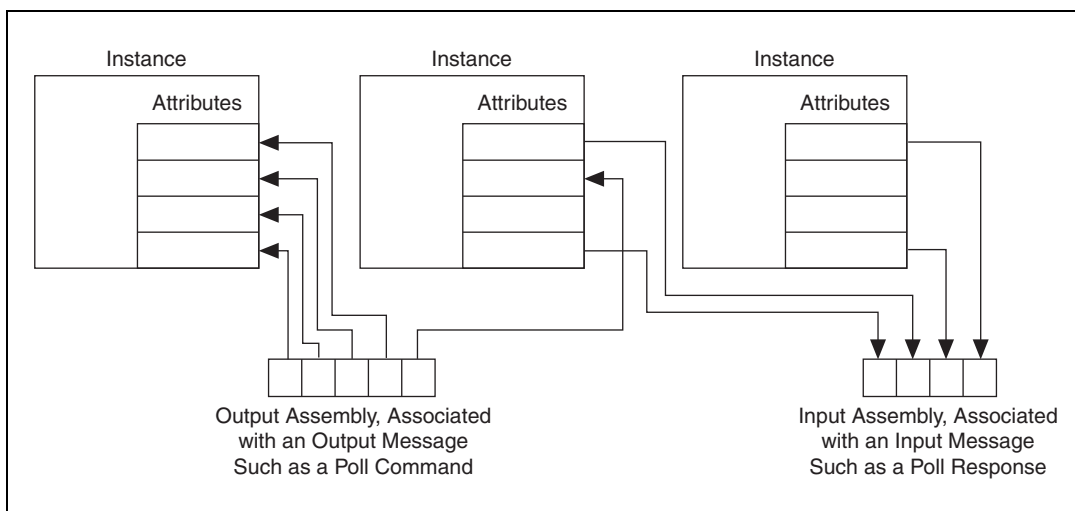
Instance

Attributes

Instance

Attributes

Instance

Attributes

Output Assembly, Associated with an Output Message Such as a Poll Command

Input Assembly, Associated with an Input Message Such as a Poll Response